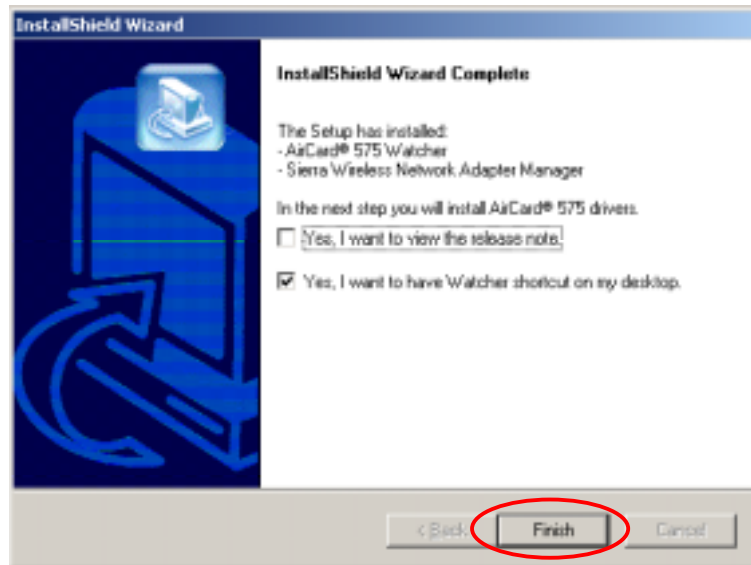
InstallShield Wizard

InstallShield Wizard Complete

The Setup has installed:
- AirCard® 575 Watcher
- Sierra Wireless Network Adapter Manager

In the next step you will install AirCard® 575 drivers.

Yes, I want to view the release note.

Yes, I want to have Watcher shortcut on my desktop.

< Back

Finish

Cancel